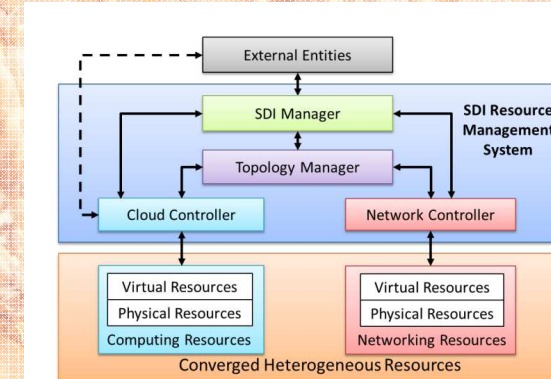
External Entities

SDI Manager

SDI Resource Management System

Topology Manager

Cloud Controller

Network Controller

Virtual Resources
Physical Resources
Computing Resources

Virtual Resources
Physical Resources
Networking Resources

Converged Heterogeneous Resources